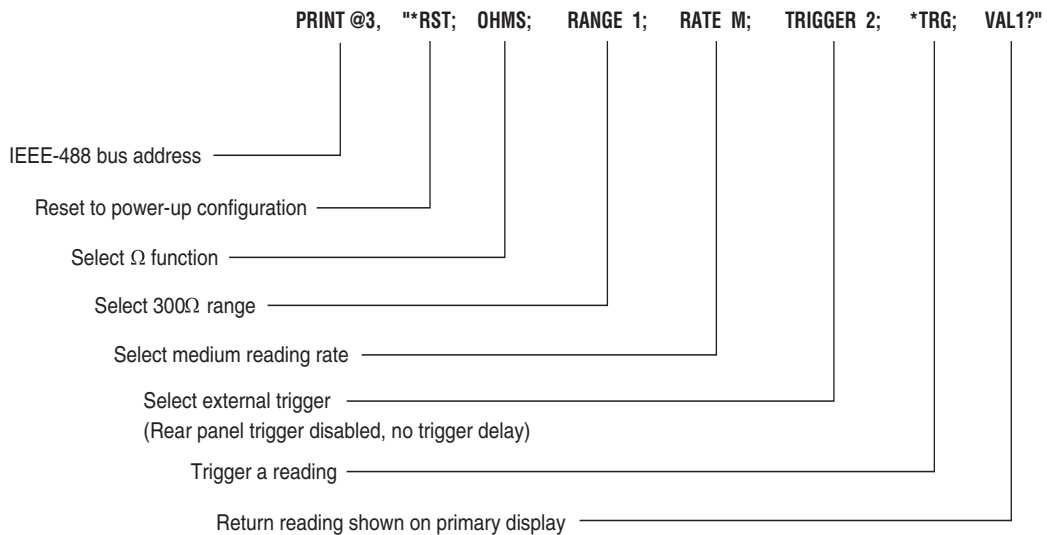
PRINT @3, "*RST; OHMS; RANGE 1; RATE M; TRIGGER 2; *TRG; VAL1?"

IEEE-488 bus address

Reset to power-up configuration

Select Ω function

Select 300Ω range

Select medium reading rate

Select external trigger
(Rear panel trigger disabled, no trigger delay)

Trigger a reading

Return reading shown on primary display